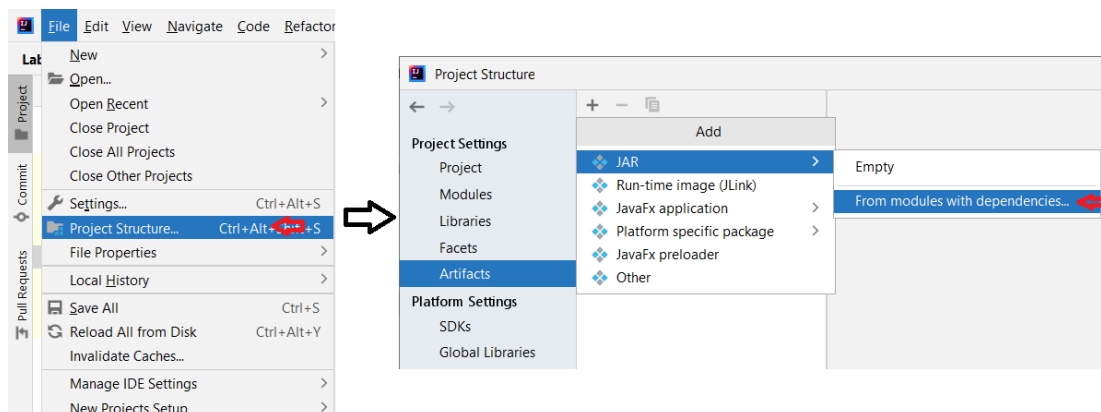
File Edit View Navigate Code Refactor

Lab

Project

Commit

Pull Requests

New
Open...
Open Recent
Close Project
Close All Projects
Close Other Projects
Settings... Ctrl+Alt+S
Project Structure... Ctrl+Alt+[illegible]+S
File Properties
Local History
Save All Ctrl+S
Reload All from Disk Ctrl+Alt+Y
Invalidate Caches...
Manage IDE Settings
New Projects Setup

Project Structure

Project Settings
Project
Modules
Libraries
Facets
Artifacts
Platform Settings
SDKs
Global Libraries

Add
JAR
Run-time image (JLink)
JavaFx application
Platform specific package
JavaFx preloader
Other

Empty
From modules with dependencies...